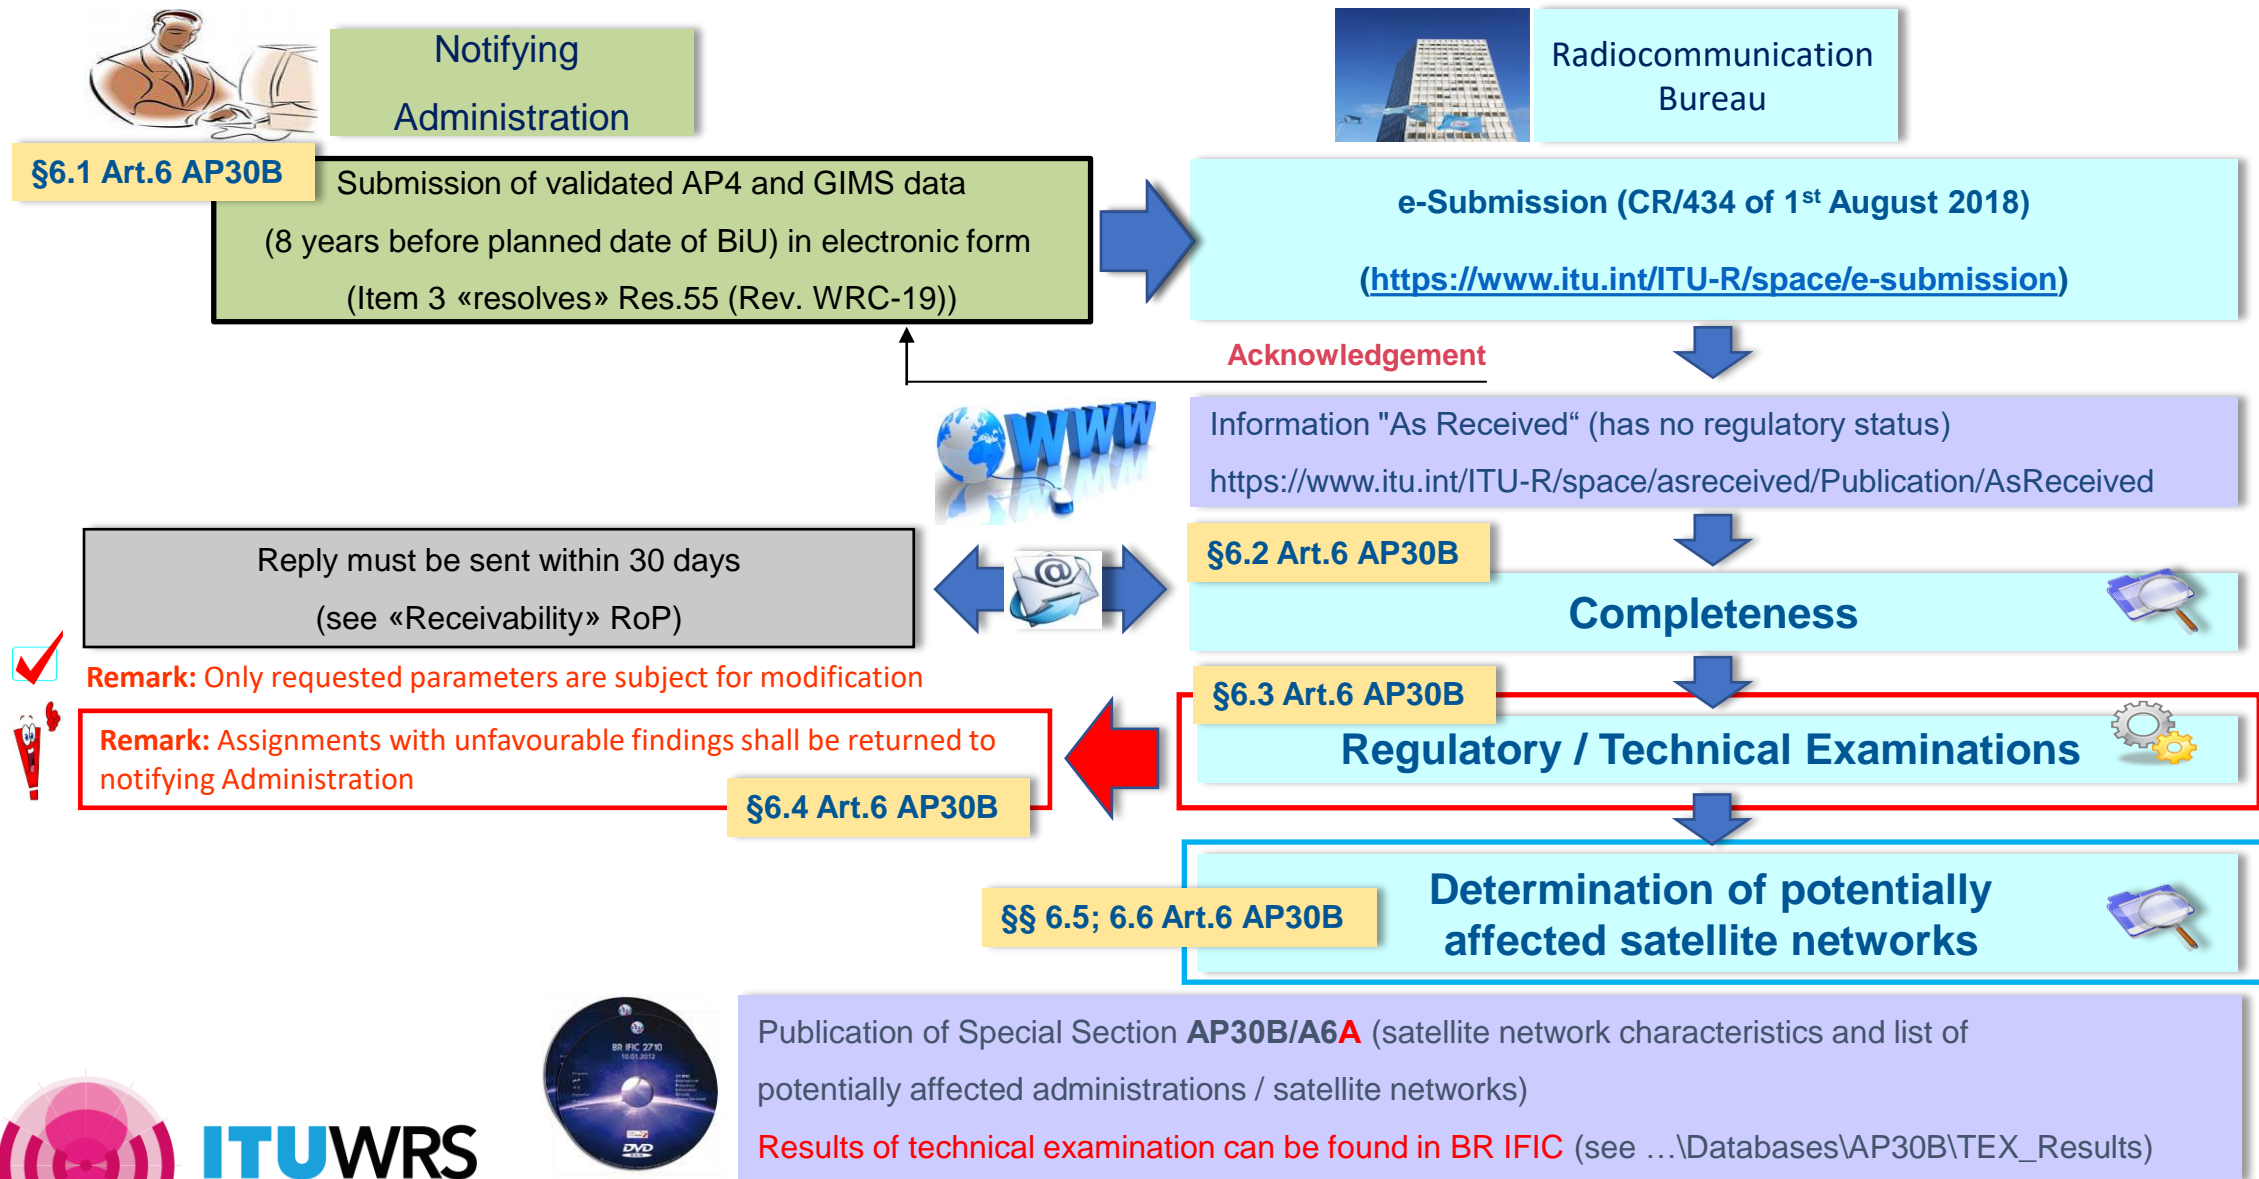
Notifying Administration

Radiocommunication Bureau

§6.1 Art.6 AP30B

Submission of validated AP4 and GIMS data (8 years before planned date of BiU) in electronic form (Item 3 «resolves» Res.55 (Rev. WRC-19))

e-Submission (CR/434 of 1$^{st}$ August 2018)

(https://www.itu.int/ITU-R/space/e-submission)

Acknowledgement

WWW

Information "As Received“ (has no regulatory status)

https://www.itu.int/ITU-R/space/asreceived/Publication/AsReceived

Reply must be sent within 30 days (see «Receivability» RoP)

§6.2 Art.6 AP30B

Completeness

Remark: Only requested parameters are subject for modification

§6.3 Art.6 AP30B

Remark: Assignments with unfavourable findings shall be returned to notifying Administration

Regulatory / Technical Examinations

§6.4 Art.6 AP30B

§§ 6.5; 6.6 Art.6 AP30B

Determination of potentially affected satellite networks

BR IFIC 2710 10.01.2012

DVD

Publication of Special Section AP30B/A6A (satellite network characteristics and list of potentially affected administrations / satellite networks)

Results of technical examination can be found in BR IFIC (see …\Databases\AP30B\TEX_Results)

ITUWRS